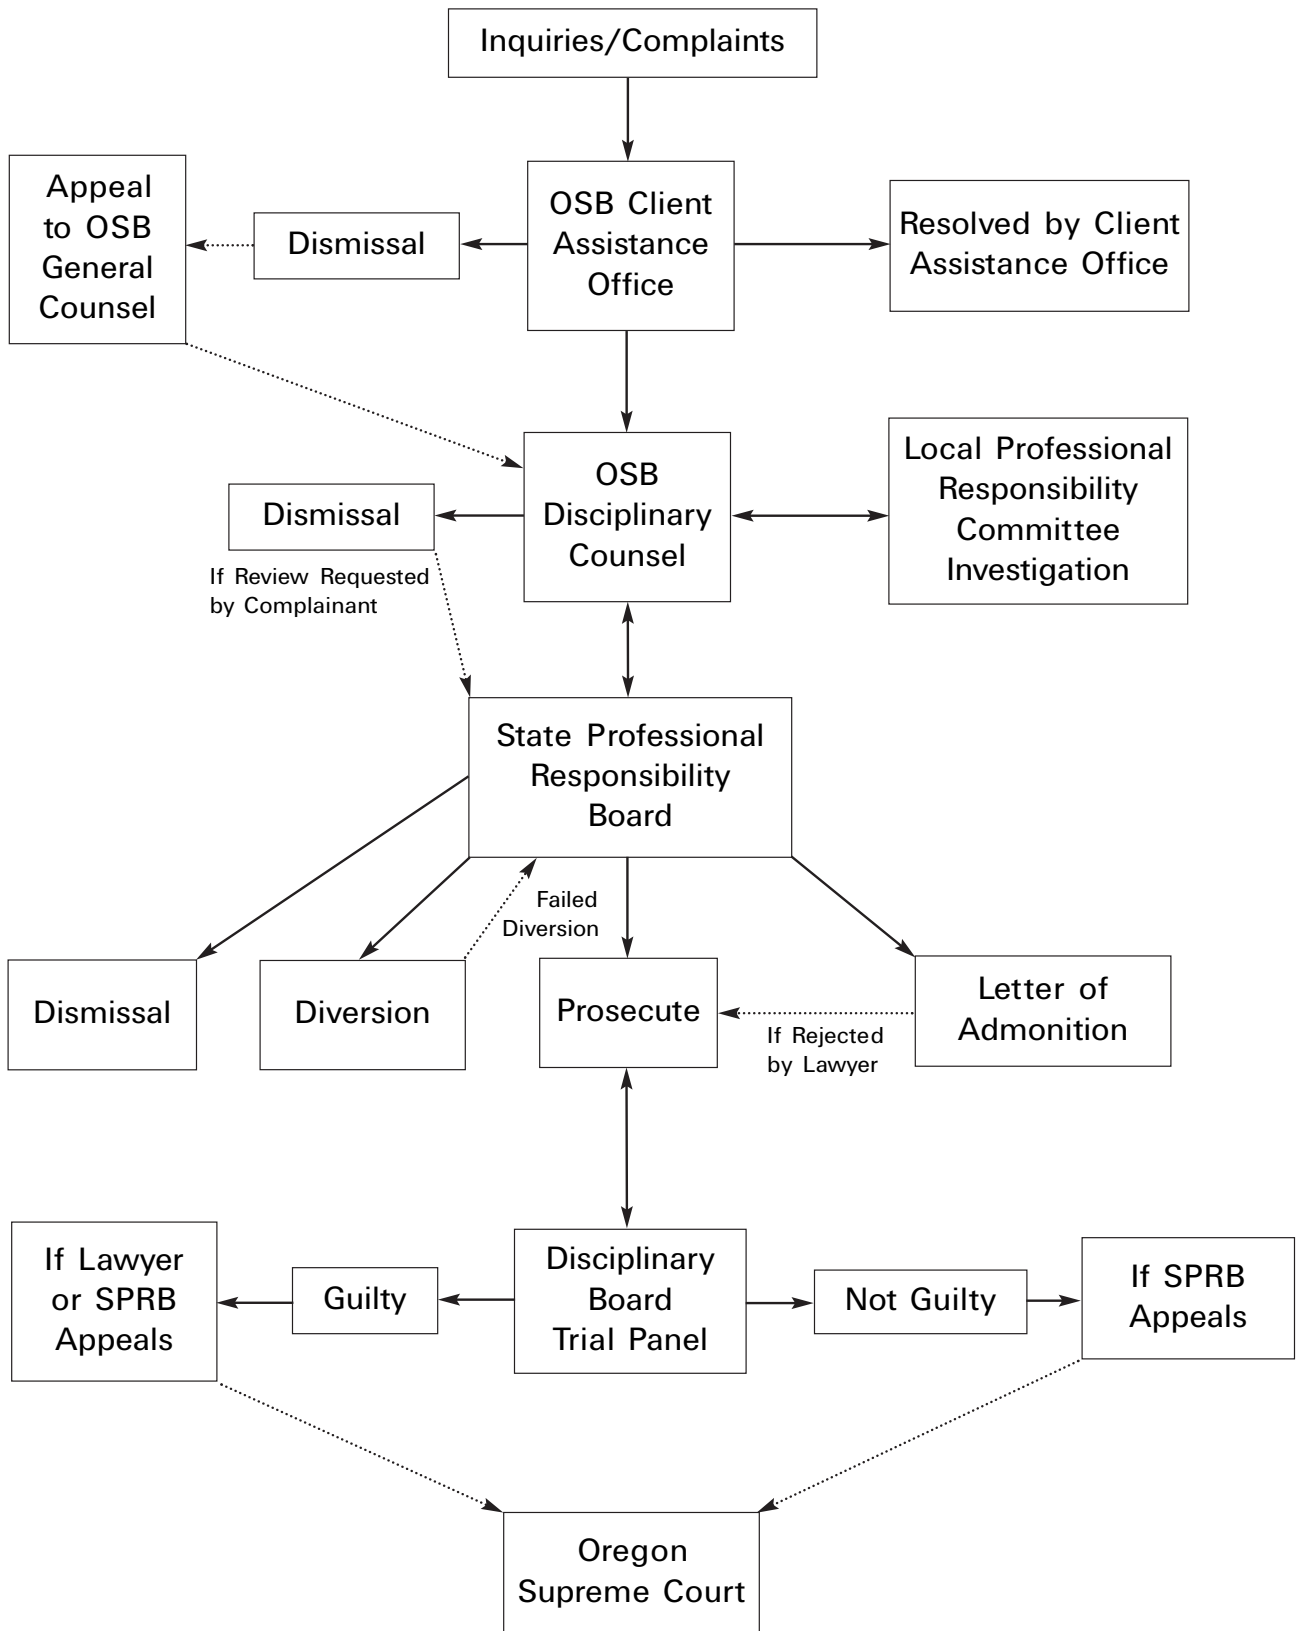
Inquiries/Complaints

Appeal to OSB General Counsel

Dismissal

OSB Client Assistance Office

Resolved by Client Assistance Office

Dismissal

If Review Requested by Complainant

OSB Disciplinary Counsel

Local Professional Responsibility Committee Investigation

State Professional Responsibility Board

Failed Diversion

Dismissal

Diversion

Prosecute

If Rejected by Lawyer

Letter of Admonition

If Lawyer or SPRB Appeals

Guilty

Disciplinary Board Trial Panel

Not Guilty

If SPRB Appeals

Oregon Supreme Court